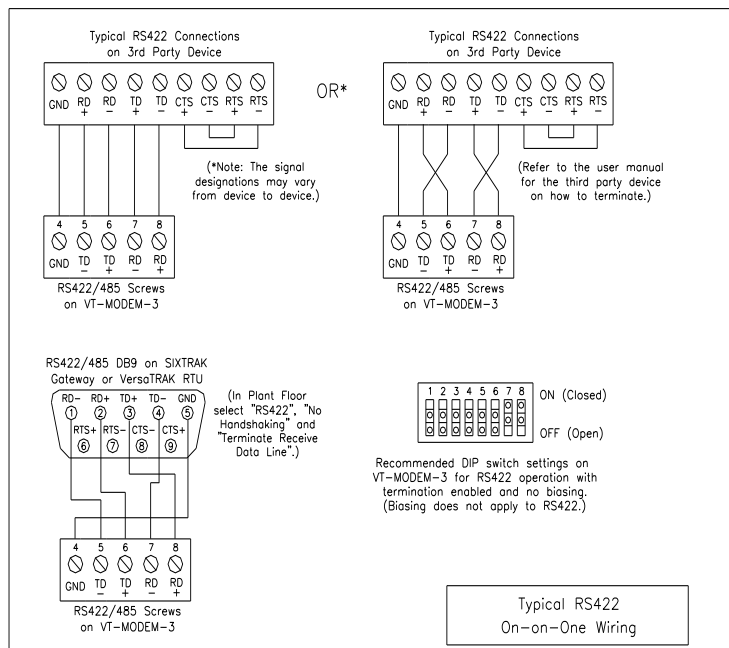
Typical RS422 Connections on 3rd Party Device

GND RD + RD − TD + TD − CTS + CTS RTS + RTS −

OR*

Typical RS422 Connections on 3rd Party Device

GND RD + RD − TD + TD − CTS + CTS RTS + RTS −

(*Note: The signal designations may vary from device to device.)

(Refer to the user manual for the third party device on how to terminate.)

4 5 6 7 8
GND TD − TD + RD − RD +

RS422/485 Screws on VT-MODEM-3

4 5 6 7 8
GND TD − TD + RD − RD +

RS422/485 Screws on VT-MODEM-3

RS422/485 DB9 on SIXTRAK Gateway or VersaTRAK RTU

RD− ① RD+ ② TD+ ③ TD− ④ GND ⑤
RTS+ ⑥ RTS− ⑦ CTS− ⑧ CTS+ ⑨

(In Plant Floor select "RS422", "No Handshaking" and "Terminate Receive Data Line".)

1 2 3 4 5 6 7 8
ON (Closed)
OFF (Open)

Recommended DIP switch settings on VT-MODEM-3 for RS422 operation with termination enabled and no biasing. (Biasing does not apply to RS422.)

4 5 6 7 8
GND TD − TD + RD − RD +

RS422/485 Screws on VT-MODEM-3

Typical RS422
On-on-One Wiring